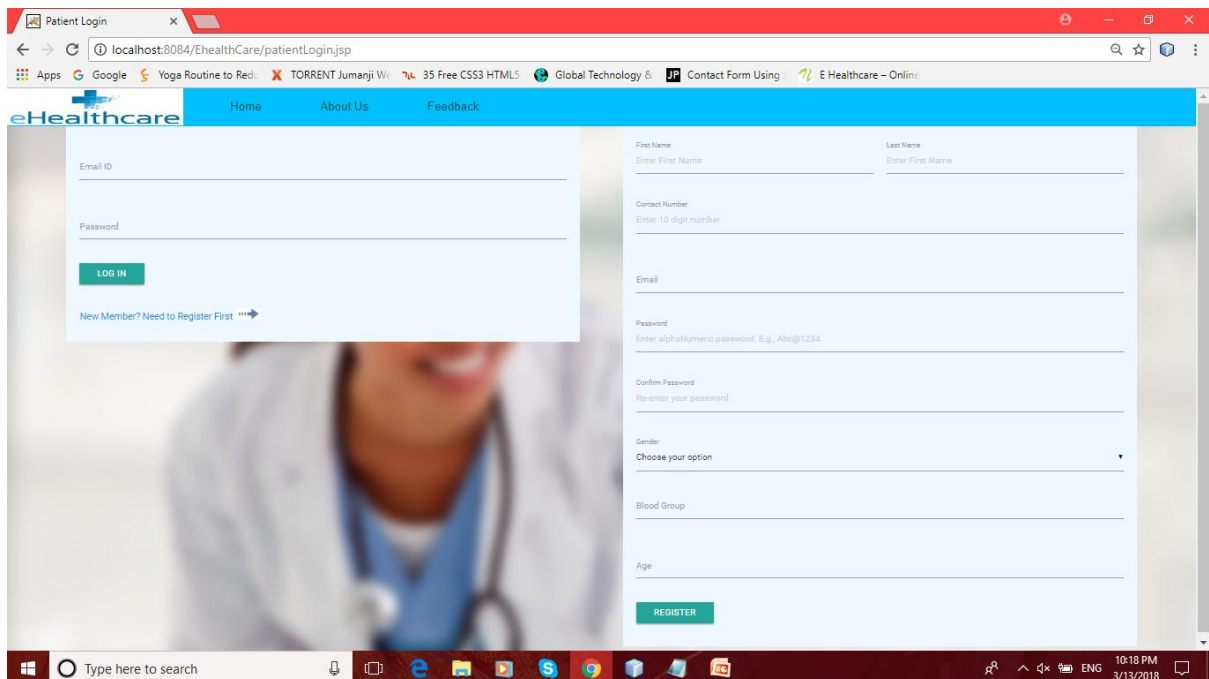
Patient Login ×

localhost:8084/EhealthCare/patientLogin.jsp

Apps Google Yoga Routine to Redu TORRENT Jumanji We 35 Free CSS3 HTML5 Global Technology & Contact Form Using J E Healthcare – Online

eHealthcare Home About Us Feedback

Email ID

Password

LOG IN

New Member? Need to Register First

First Name
Enter First Name

Last Name
Enter First Name

Contact Number
Enter 10 digit number

Email

Password
Enter alphaNumeric password. E.g., Abc@1234

Confirm Password
Re-enter your password

Gender
Choose your option

Blood Group

Age

REGISTER

Type here to search

ENG 10:18 PM 3/13/2018